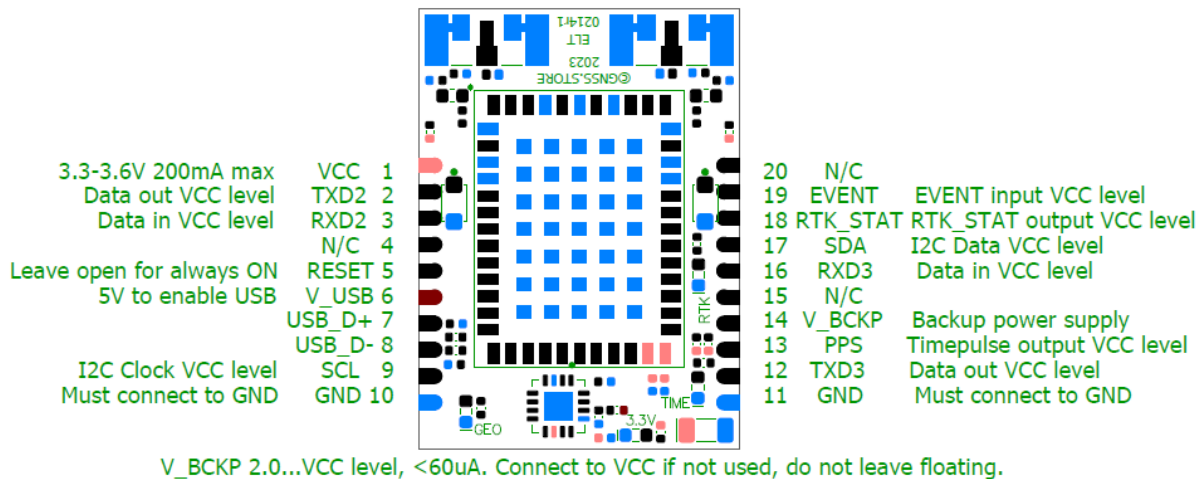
0214r1
ELT
2023
©GNSS.STORE

3.3-3.6V 200mA max VCC 1
Data out VCC level TXD2 2
Data in VCC level RXD2 3
N/C 4
Leave open for always ON RESET 5
5V to enable USB V_USB 6
USB_D+ 7
USB_D- 8
I2C Clock VCC level SCL 9
Must connect to GND GND 10

20 N/C
19 EVENT EVENT input VCC level
18 RTK_STAT RTK_STAT output VCC level
17 SDA I2C Data VCC level
16 RXD3 Data in VCC level
15 N/C
14 V_BCKP Backup power supply
13 PPS Timepulse output VCC level
12 TXD3 Data out VCC level
11 GND Must connect to GND

RTK
TIME
3.3V
GEO

V_BCKP 2.0...VCC level, <60uA. Connect to VCC if not used, do not leave floating.